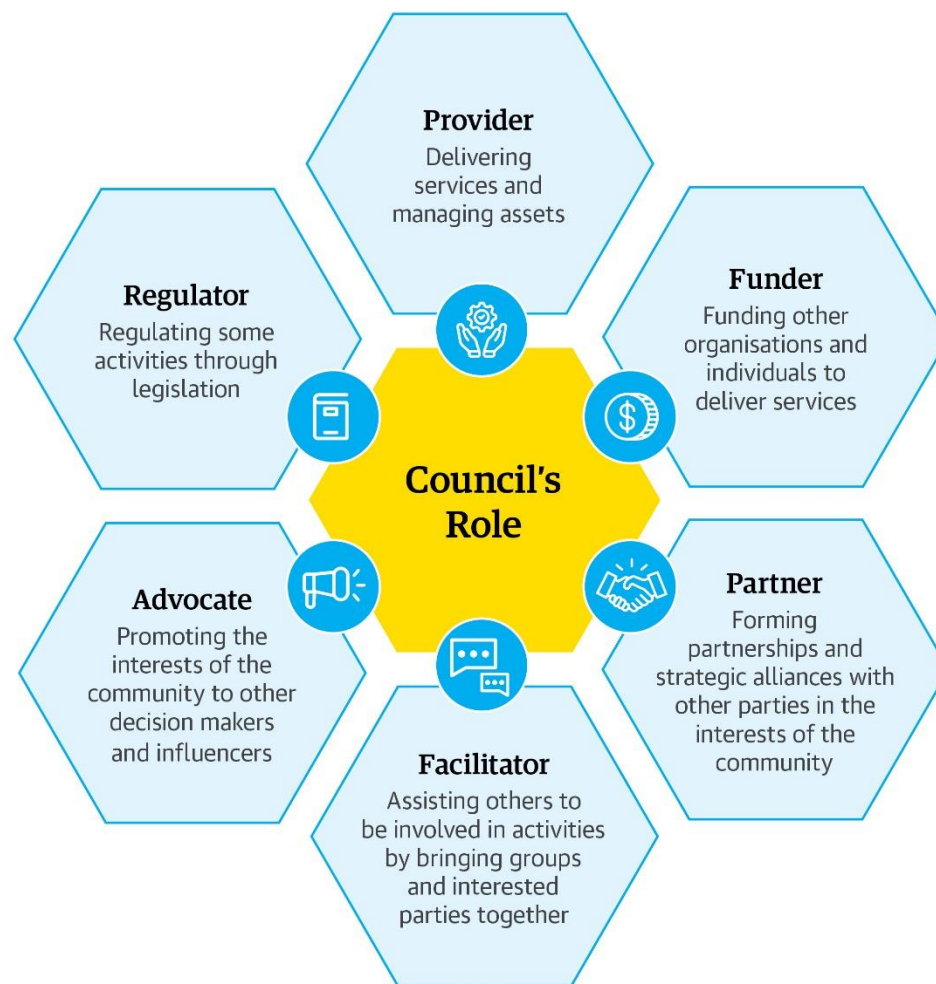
Provider
Delivering services and managing assets

Regulator
Regulating some activities through legislation

Funder
Funding other organisations and individuals to deliver services

Council's Role

Advocate
Promoting the interests of the community to other decision makers and influencers

Partner
Forming partnerships and strategic alliances with other parties in the interests of the community

Facilitator
Assisting others to be involved in activities by bringing groups and interested parties together